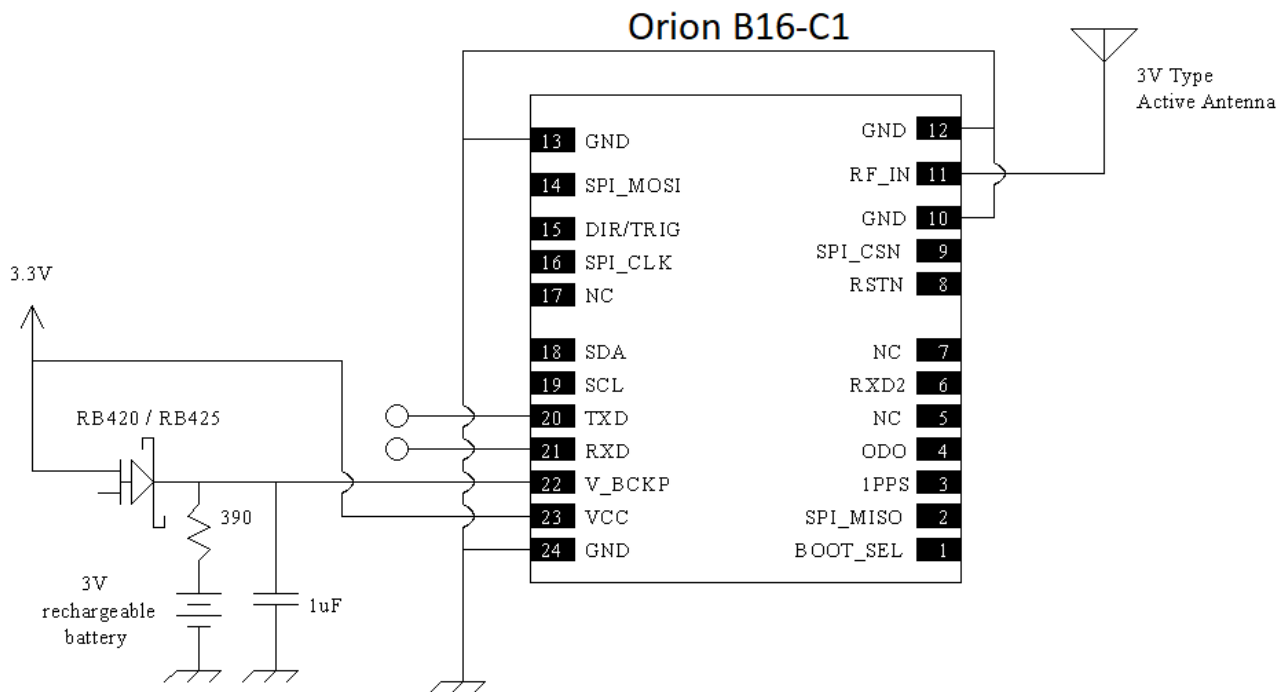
Orion B16-C1

3V Type
Active Antenna

3.3V

RB420 / RB425

390

3V
rechargeable
battery

1uF

13 GND
14 SPI_MOSI
15 DIR/TRIG
16 SPI_CLK
17 NC
18 SDA
19 SCL
20 TXD
21 RXD
22 V_BCKP
23 VCC
24 GND

GND 12
RF_IN 11
GND 10
SPI_CSN 9
RSTN 8
NC 7
RXD2 6
NC 5
ODO 4
1PPS 3
SPI_MISO 2
BOOT_SEL 1